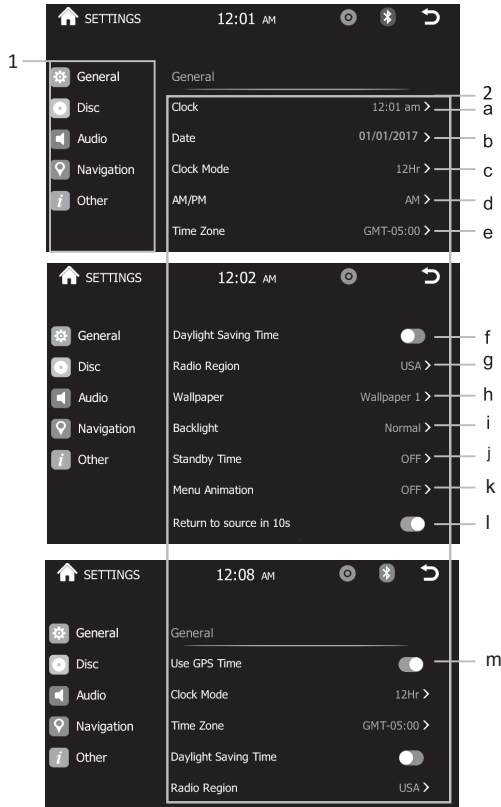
SETTINGS 12:01 AM

1

General
Disc
Audio
Navigation
Other

General

2

Clock 12:01 am a
Date 01/01/2017 b
Clock Mode 12Hr c
AM/PM AM d
Time Zone GMT-05:00 e

SETTINGS 12:02 AM

General
Disc
Audio
Navigation
Other

Daylight Saving Time f
Radio Region USA g
Wallpaper Wallpaper 1 h
Backlight Normal i
Standby Time OFF j
Menu Animation OFF k
Return to source in 10s l

SETTINGS 12:08 AM

General
Disc
Audio
Navigation
Other

General
Use GPS Time m
Clock Mode 12Hr
Time Zone GMT-05:00
Daylight Saving Time
Radio Region USA